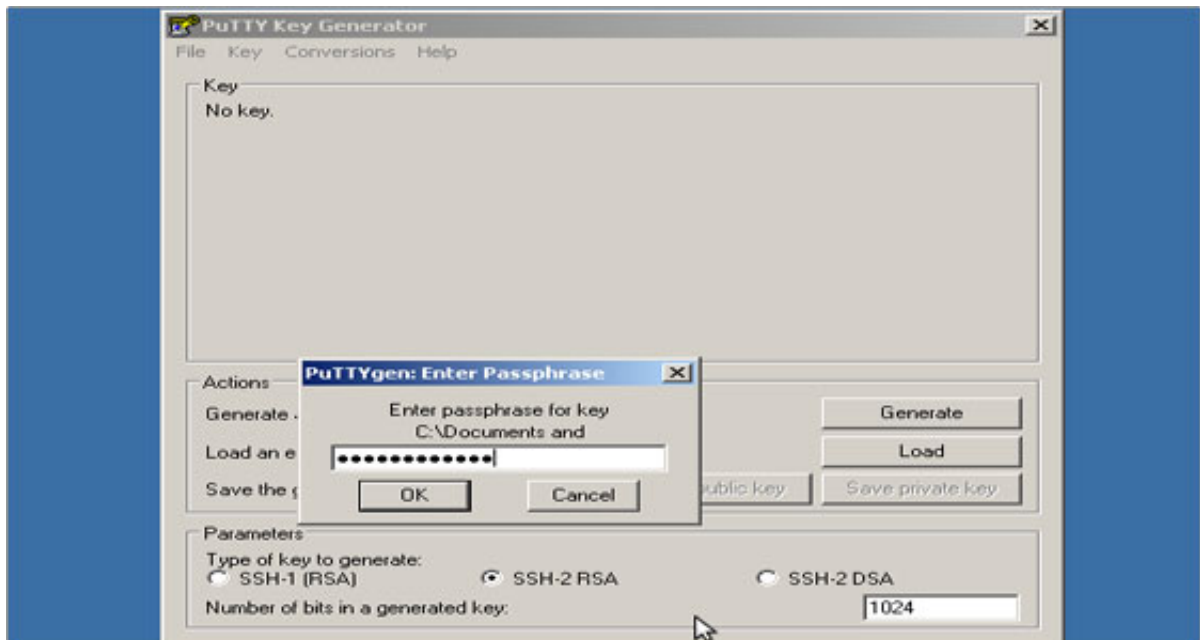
PuTTY Key Generator

File Key Conversions Help

Key
No key.

Actions
Generate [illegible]
Load an e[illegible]
Save the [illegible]

Generate
Load
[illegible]ublic key
Save private key

PuTTYgen: Enter Passphrase
Enter passphrase for key C:\Documents and
•••••••••••••
OK
Cancel

Parameters
Type of key to generate:
SSH-1 (RSA)
SSH-2 RSA
SSH-2 DSA
Number of bits in a generated key:
1024